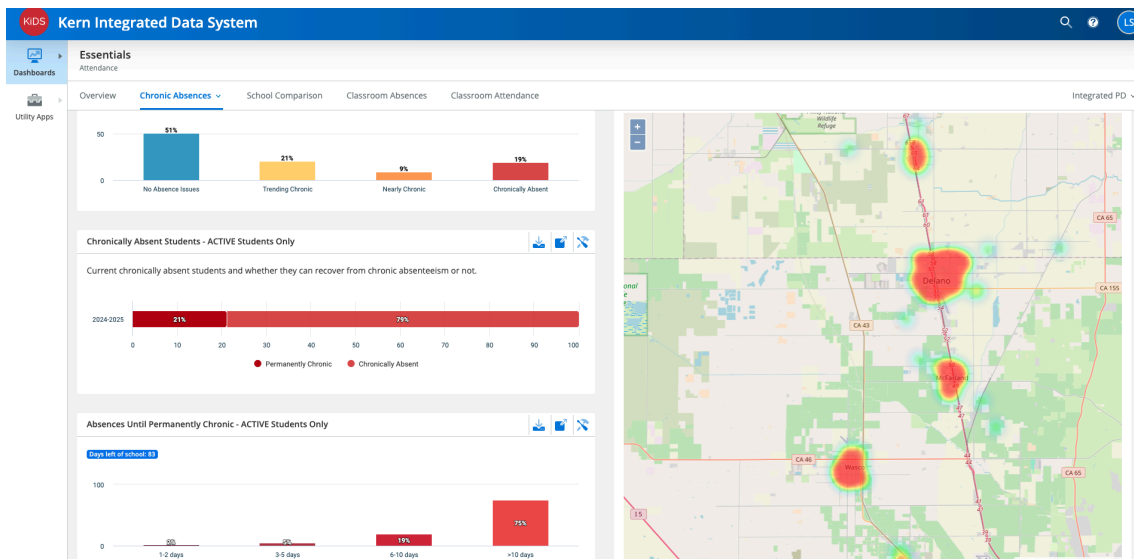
KiDS Kern Integrated Data System

LS

Dashboards

Utility Apps

Essentials
Attendance

Overview | Chronic Absences | School Comparison | Classroom Absences | Classroom Attendance | Integrated PD

50

0

51%

21%

9%

19%

No Absence Issues | Trending Chronic | Nearly Chronic | Chronically Absent

Chronically Absent Students - ACTIVE Students Only

Current chronically absent students and whether they can recover from chronic absenteeism or not.

2024-2025

21%

79%

0 10 20 30 40 50 60 70 80 90 100

Permanently Chronic | Chronically Absent

Absences Until Permanently Chronic - ACTIVE Students Only

Days left of school: 83

100

0

19%

75%

1-2 days | 3-5 days | 6-10 days | >10 days

+
−

Wildlife Refuge

CA 65

Delano

CA 155

CA 43

McFarland

CA 46

Wasco

CA 65

I 5